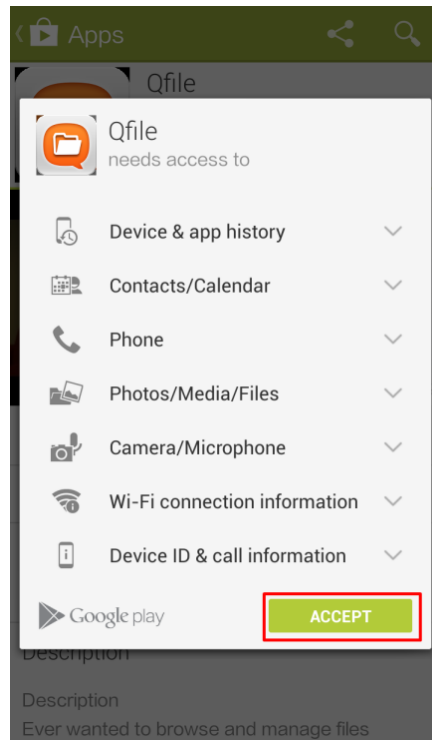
Apps

Qfile

Qfile
needs access to

Device & app history

Contacts/Calendar

Phone

Photos/Media/Files

Camera/Microphone

Wi-Fi connection information

Device ID & call information

Google play

ACCEPT

Description

Description
Ever wanted to browse and manage files